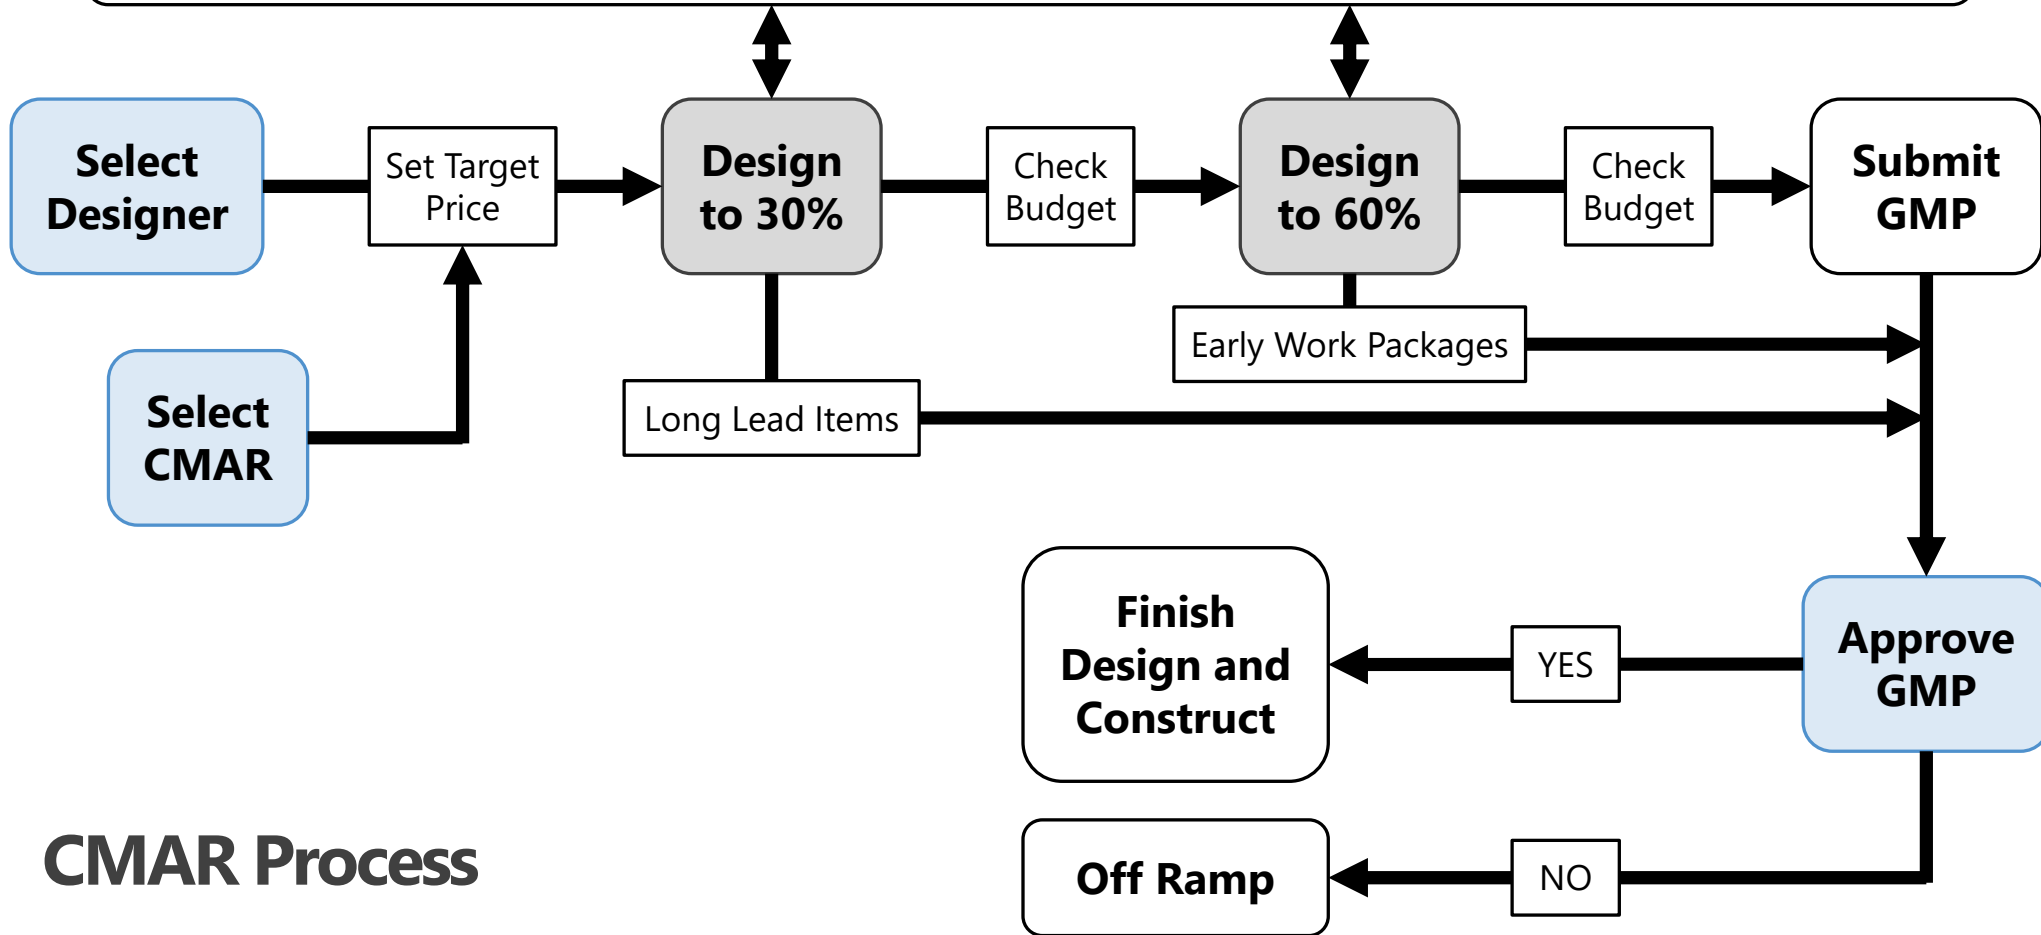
Select Designer

Set Target Price

Design to 30%

Check Budget

Design to 60%

Check Budget

Submit GMP

Select CMAR

Early Work Packages

Long Lead Items

Finish Design and Construct

YES

Approve GMP

CMAR Process

Off Ramp

NO